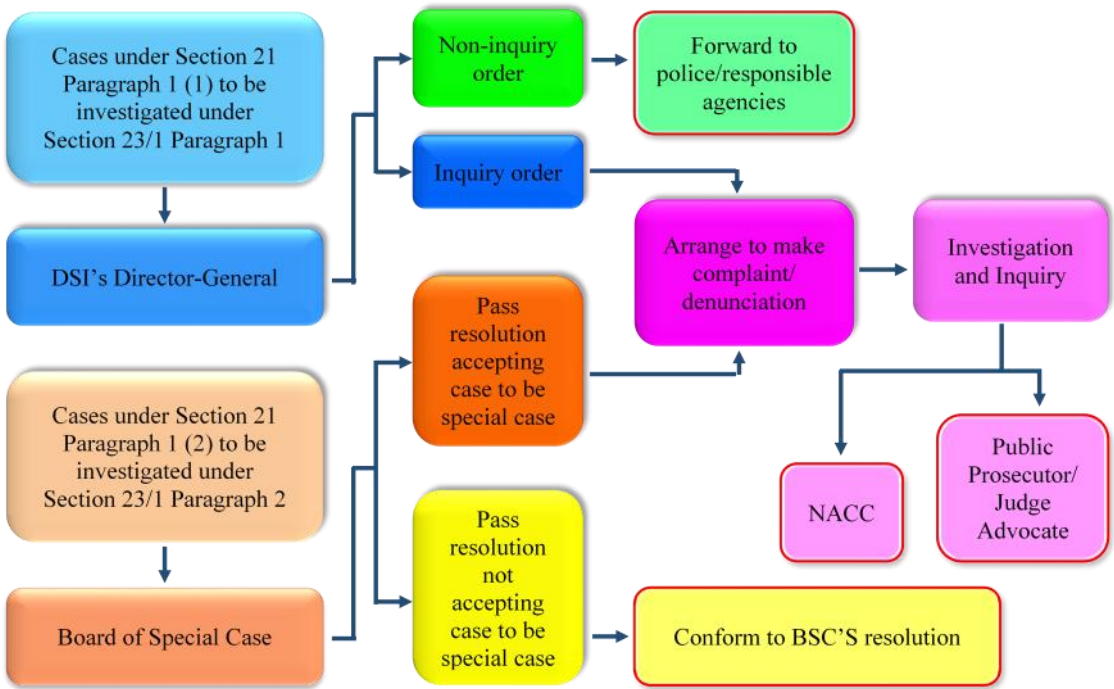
Cases under Section 21 Paragraph 1 (1) to be investigated under Section 23/1 Paragraph 1

DSI’s Director-General

Non-inquiry order

Forward to police/responsible agencies

Inquiry order

Arrange to make complaint/ denunciation

Investigation and Inquiry

Cases under Section 21 Paragraph 1 (2) to be investigated under Section 23/1 Paragraph 2

Board of Special Case

Pass resolution accepting case to be special case

Pass resolution not accepting case to be special case

Conform to BSC’S resolution

NACC

Public Prosecutor/ Judge Advocate